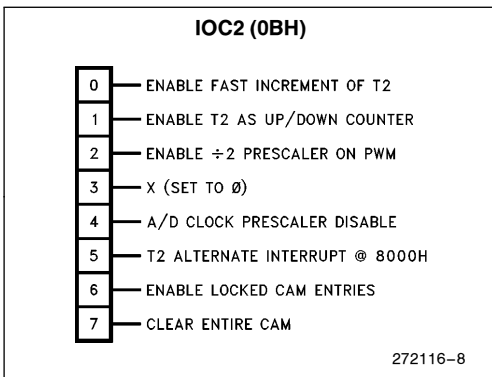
IOC2 (0BH)

0 ENABLE FAST INCREMENT OF T2

1 ENABLE T2 AS UP/DOWN COUNTER

2 ENABLE $\div 2$ PRESCALER ON PWM

3 X (SET TO Ø)

4 A/D CLOCK PRESCALER DISABLE

5 T2 ALTERNATE INTERRUPT @ 8000H

6 ENABLE LOCKED CAM ENTRIES

7 CLEAR ENTIRE CAM

272116–8